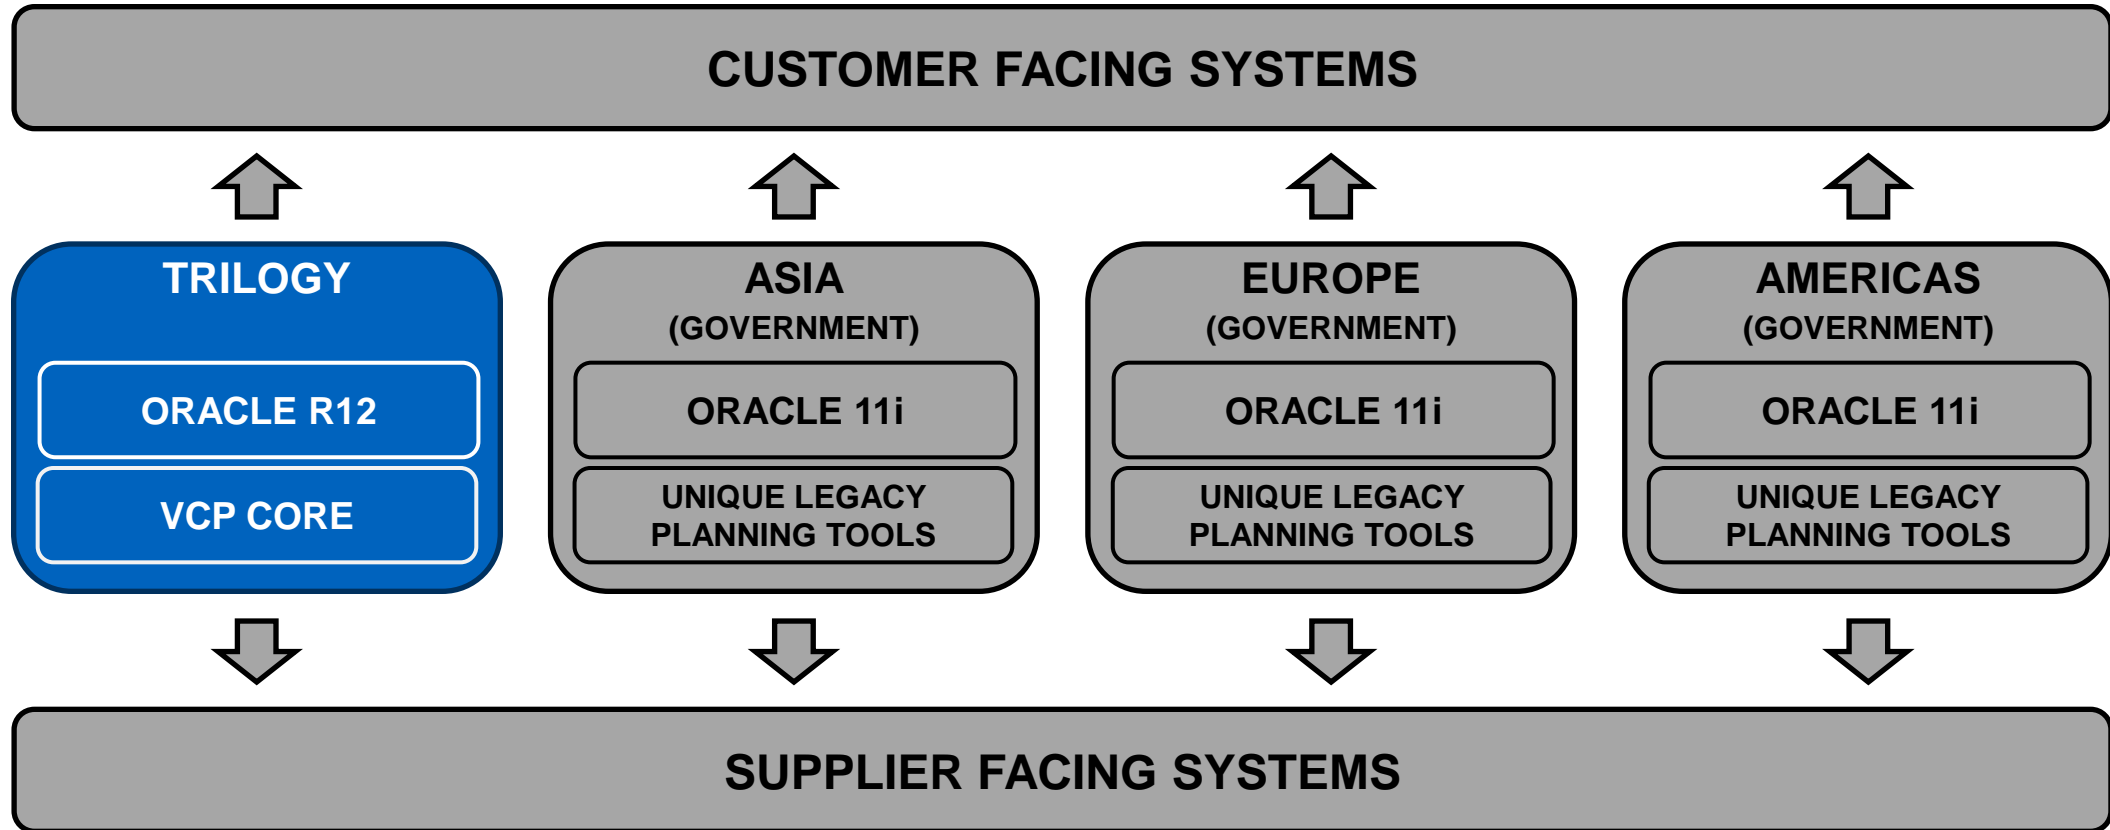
CUSTOMER FACING SYSTEMS

TRILOGY

ORACLE R12

VCP CORE

ASIA
(GOVERNMENT)

ORACLE 11i

UNIQUE LEGACY PLANNING TOOLS

EUROPE
(GOVERNMENT)

ORACLE 11i

UNIQUE LEGACY PLANNING TOOLS

AMERICAS
(GOVERNMENT)

ORACLE 11i

UNIQUE LEGACY PLANNING TOOLS

SUPPLIER FACING SYSTEMS